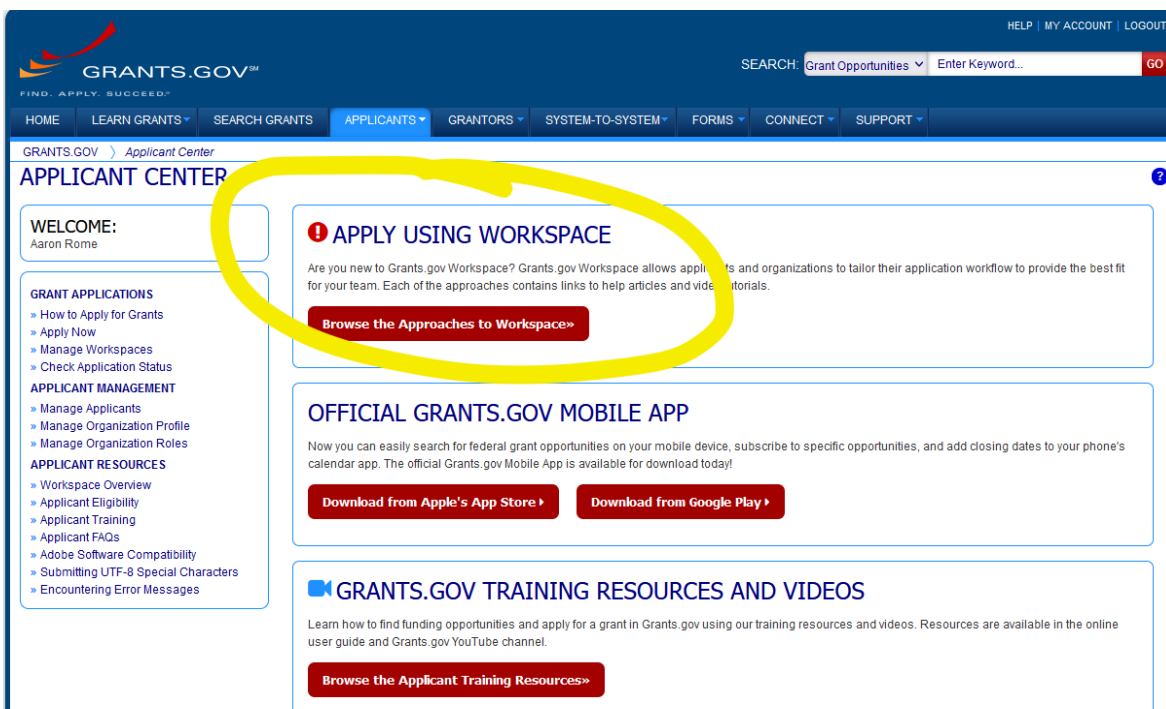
HELP | MY ACCOUNT | LOGOUT

GRANTS.GOV℠
FIND. APPLY. SUCCEED.℠

SEARCH: Grant Opportunities Enter Keyword... GO

HOME LEARN GRANTS SEARCH GRANTS APPLICANTS GRANTORS SYSTEM-TO-SYSTEM FORMS CONNECT SUPPORT

GRANTS.GOV 〉 Applicant Center

APPLICANT CENTER

?

WELCOME:
Aaron Rome

GRANT APPLICATIONS
» How to Apply for Grants
» Apply Now
» Manage Workspaces
» Check Application Status
APPLICANT MANAGEMENT
» Manage Applicants
» Manage Organization Profile
» Manage Organization Roles
APPLICANT RESOURCES
» Workspace Overview
» Applicant Eligibility
» Applicant Training
» Applicant FAQs
» Adobe Software Compatibility
» Submitting UTF-8 Special Characters
» Encountering Error Messages

APPLY USING WORKSPACE

Are you new to Grants.gov Workspace? Grants.gov Workspace allows appli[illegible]ts and organizations to tailor their application workflow to provide the best fit for your team. Each of the approaches contains links to help articles and vide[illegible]utorials.

Browse the Approaches to Workspace»

OFFICIAL GRANTS.GOV MOBILE APP

Now you can easily search for federal grant opportunities on your mobile device, subscribe to specific opportunities, and add closing dates to your phone's calendar app. The official Grants.gov Mobile App is available for download today!

Download from Apple's App Store ▸ Download from Google Play ▸

GRANTS.GOV TRAINING RESOURCES AND VIDEOS

Learn how to find funding opportunities and apply for a grant in Grants.gov using our training resources and videos. Resources are available in the online user guide and Grants.gov YouTube channel.

Browse the Applicant Training Resources»